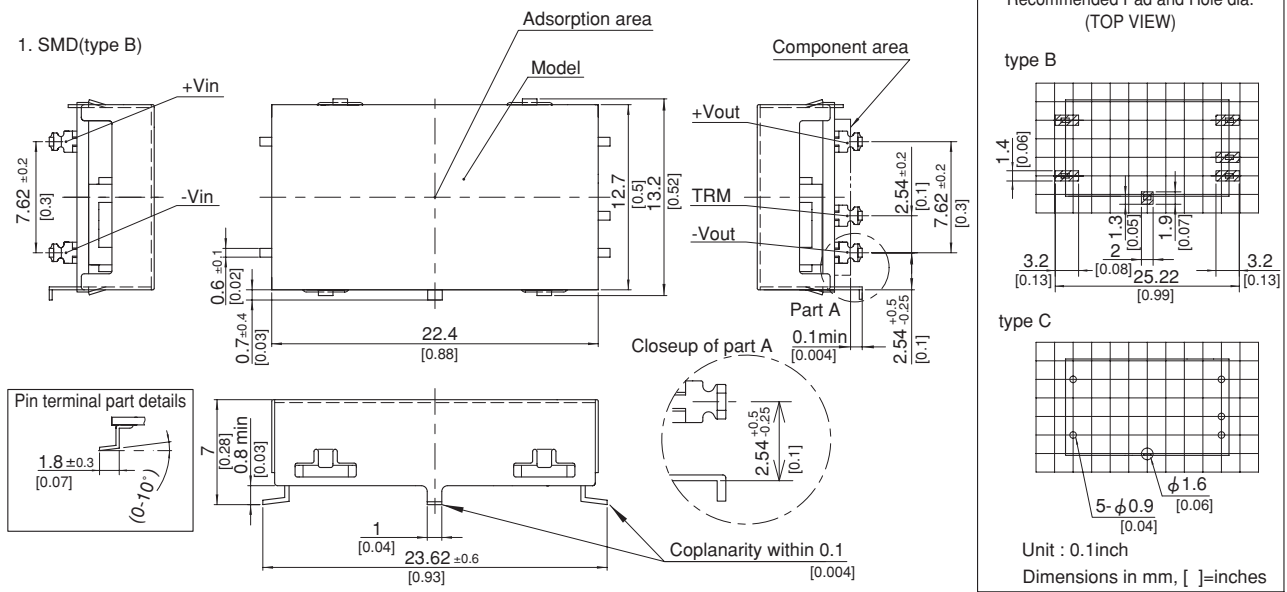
1. SMD(type B)

Adsorption area

Model

Component area

+Vin

-Vin

$7.62 \pm0.2$
[0.3]

12.7
[0.5]

13.2
[0.52]

+Vout

TRM

-Vout

$2.54 \pm0.2$
[0.1]

$7.62 \pm0.2$
[0.3]

$0.6 \pm0.1$
[0.02]

$0.7 \pm0.4$
[0.03]

22.4
[0.88]

Part A

0.1min
[0.004]

$2.54^{+0.5}_{-0.25}$
[0.1]

Closeup of part A

$2.54^{+0.5}_{-0.25}$
[0.1]

Pin terminal part details

$1.8 \pm0.3$
[0.07]

(0-10°)

7
[0.28]

0.8 min
[0.03]

1
[0.04]

$23.62 \pm0.6$
[0.93]

Coplanarity within 0.1
[0.004]

Recommended Pad and Hole dia.
(TOP VIEW)

type B

1.4
[0.06]

1.3
[0.05]

2
[0.08]

1.9
[0.07]

3.2
[0.13]

25.22
[0.99]

3.2
[0.13]

type C

$\phi1.6$
[0.06]

5-$\phi0.9$
[0.04]

Unit : 0.1inch

Dimensions in mm, [ ]=inches